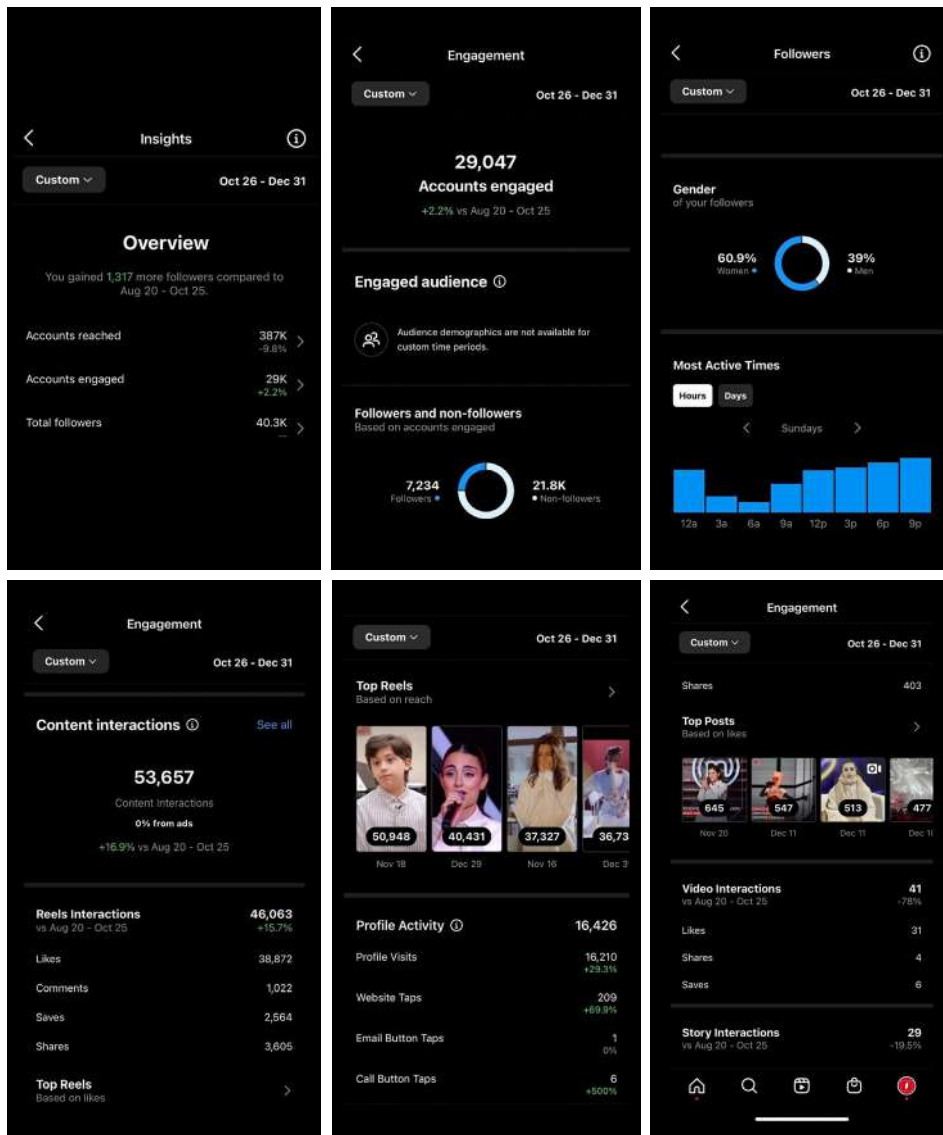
Insights

Custom

Oct 26 - Dec 31

Overview

You gained 1,317 more followers compared to Aug 20 - Oct 25.

Accounts reached 387K -9.8%

Accounts engaged 29K +2.2%

Total followers 40.3K —

Engagement

Custom

Oct 26 - Dec 31

29,047

Accounts engaged

+2.2% vs Aug 20 - Oct 25

Engaged audience

Audience demographics are not available for custom time periods.

Followers and non-followers
Based on accounts engaged

7,234
Followers

21.8K
Non-followers

Followers

Custom

Oct 26 - Dec 31

Gender
of your followers

60.9%
Women

39%
Men

Most Active Times

Hours Days

Sundays

12a 3a 6a 9a 12p 3p 6p 9p

Engagement

Custom

Oct 26 - Dec 31

Content interactions

See all

53,657

Content interactions

0% from ads

+16.9% vs Aug 20 - Oct 25

Reels Interactions 46,063
vs Aug 20 - Oct 25 +15.7%

Likes 38,872

Comments 1,022

Saves 2,564

Shares 3,605

Top Reels
Based on likes

Custom

Oct 26 - Dec 31

Top Reels
Based on reach

50,948 Nov 18

40,431 Dec 29

37,327 Nov 16

36,73 Dec 3

Profile Activity 16,426

Profile Visits 16,210 +29.3%

Website Taps 209 +69.9%

Email Button Taps 1 0%

Call Button Taps 6 +500%

Engagement

Custom

Oct 26 - Dec 31

Shares 403

Top Posts
Based on likes

645 Nov 20

547 Dec 11

513 Dec 11

477 Dec 1

Video Interactions 41
vs Aug 20 - Oct 25 -78%

Likes 31

Shares 4

Saves 6

Story Interactions 29
vs Aug 20 - Oct 25 -19.5%